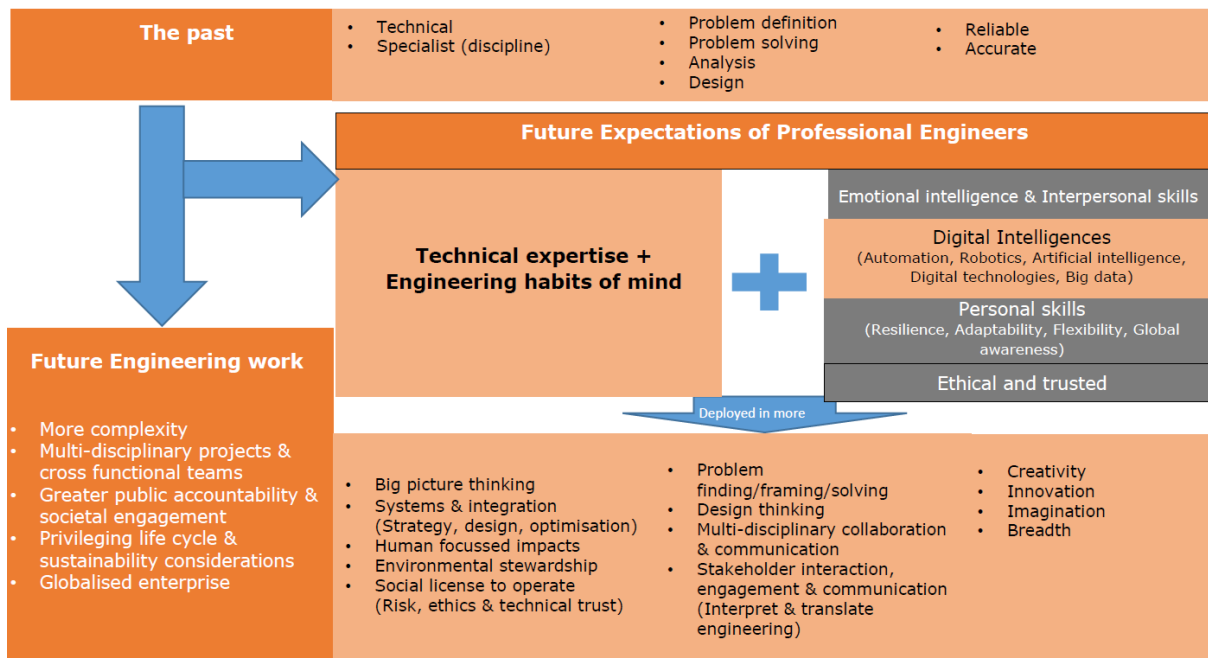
The past

- Technical
- Specialist (discipline)

- Problem definition
- Problem solving
- Analysis
- Design

- Reliable
- Accurate

Future Expectations of Professional Engineers

Technical expertise + Engineering habits of mind

Emotional intelligence & Interpersonal skills

Digital Intelligences
(Automation, Robotics, Artificial intelligence, Digital technologies, Big data)

Personal skills
(Resilience, Adaptability, Flexibility, Global awareness)

Ethical and trusted

Deployed in more

Future Engineering work

- More complexity
- Multi-disciplinary projects & cross functional teams
- Greater public accountability & societal engagement
- Privileging life cycle & sustainability considerations
- Globalised enterprise

- Big picture thinking
- Systems & integration (Strategy, design, optimisation)
- Human focussed impacts
- Environmental stewardship
- Social license to operate (Risk, ethics & technical trust)

- Problem finding/framing/solving
- Design thinking
- Multi-disciplinary collaboration & communication
- Stakeholder interaction, engagement & communication (Interpret & translate engineering)

- Creativity
- Innovation
- Imagination
- Breadth